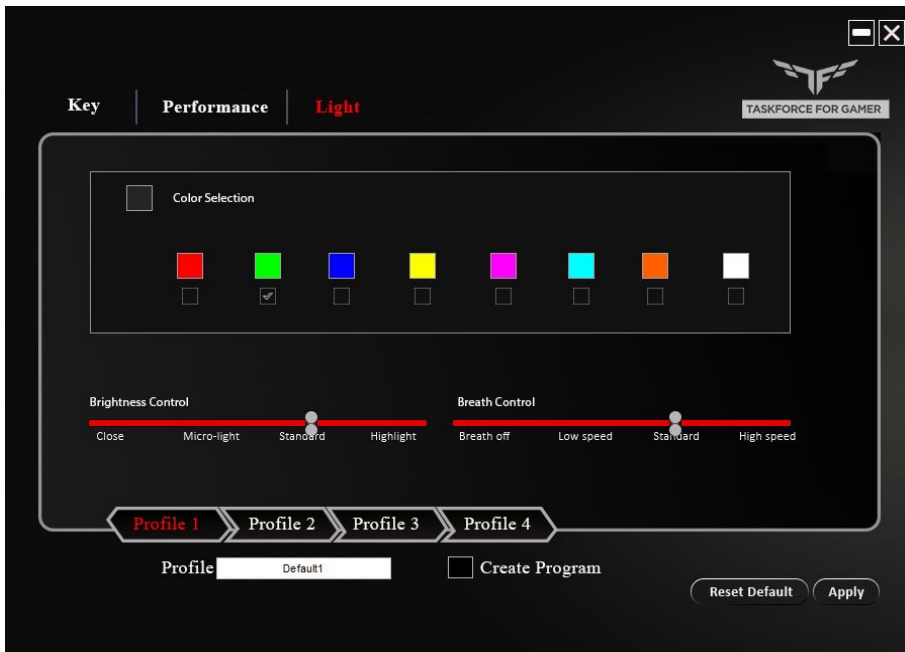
Key | Performance | Light

TASKFORCE FOR GAMER

Color Selection

Brightness Control

Close Micro-light Standard Highlight

Breath Control

Breath off Low speed Standard High speed

Profile 1 Profile 2 Profile 3 Profile 4

Profile Default1

Create Program

Reset Default Apply